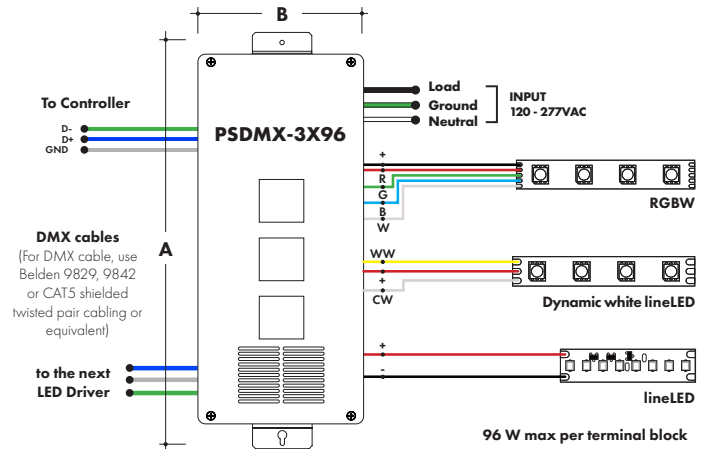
B

A

To Controller
D-
D+
GND

PSDMX-3X96

Load
Ground
Neutral

INPUT
120 - 277VAC

+
R
G
B
W

RGBW

DMX cables use
(For DMX cable, use Belden 9829, 9842 or CAT5 shielded twisted pair cabling or equivalent)

WW
+
CW

Dynamic white lineLED

to the next
LED Driver

+
-

lineLED

96 W max per terminal block